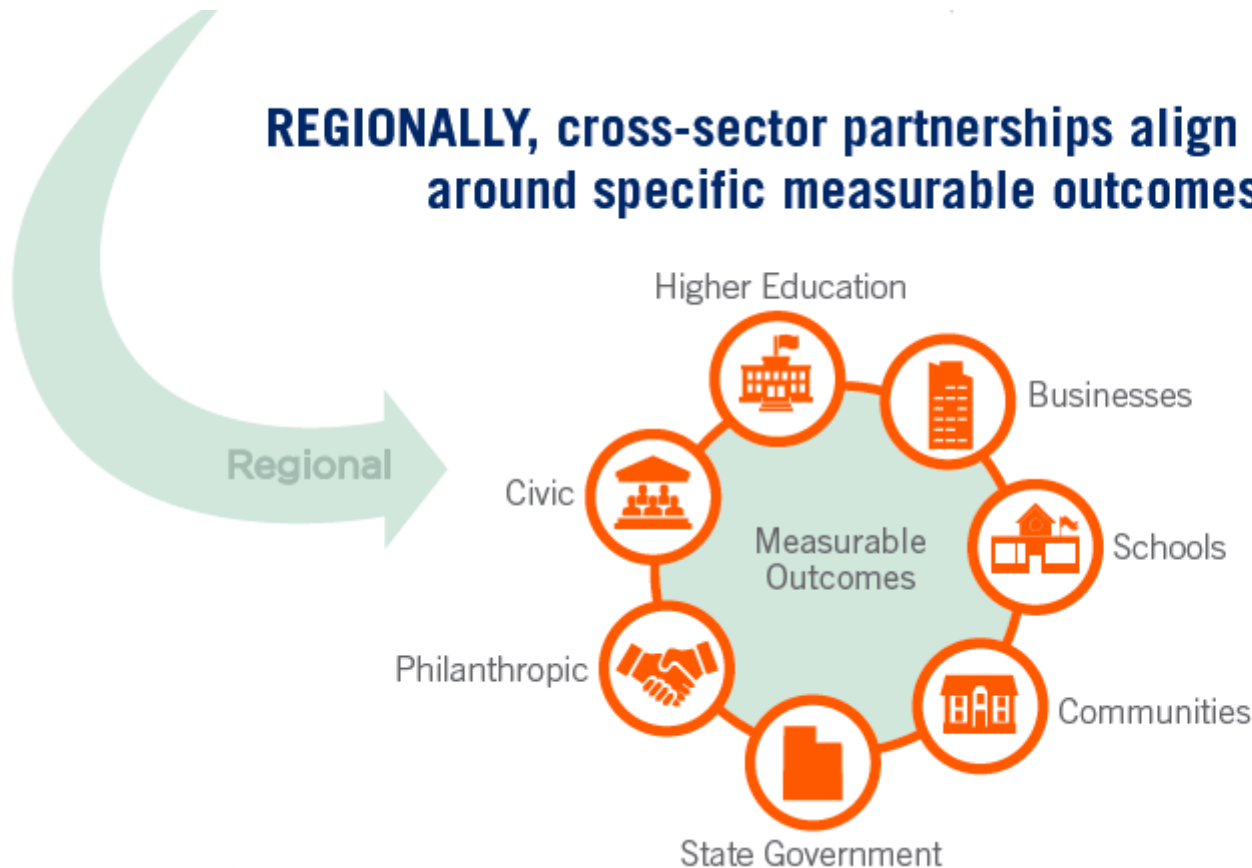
REGIONALLY, cross-sector partnerships align around specific measurable outcomes

Higher Education

Businesses

Regional

Civic

Measurable Outcomes

Schools

Philanthropic

Communities

State Government